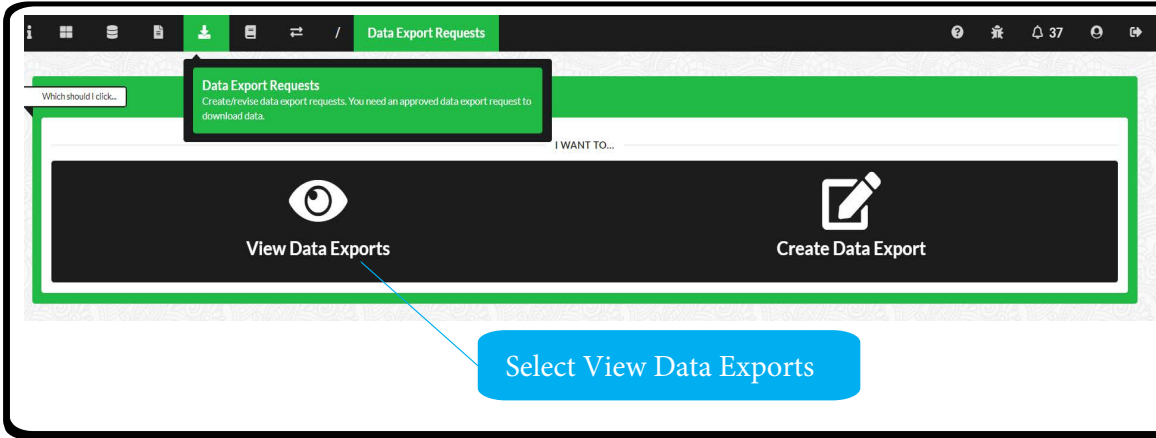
/ Data Export Requests

37

Which should I click...

Data Export Requests
Create/revise data export requests. You need an approved data export request to download data.

I WANT TO...

View Data Exports

Create Data Export

Select View Data Exports